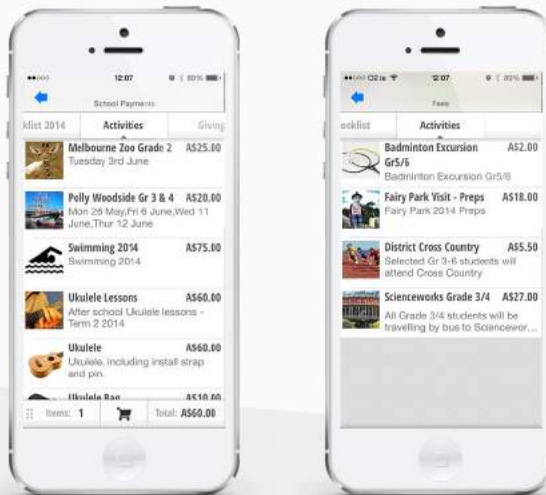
12:07

School Payments

klist 2014

Activities

Giving

Melbourne Zoo Grade 2

A$25.00

Tuesday 3rd June

Polly Woodside Gr 3 & 4

A$20.00

Mon 26 May,Fri 6 June,Wed 11 June,Thur 12 June

Swimming 2014

A$75.00

Swimming 2014

Ukulele Lessons

A$60.00

After school Ukulele lessons - Term 2 2014

Ukulele

A$60.00

Ukulele, including install strap and pin.

Ukulele Bag

A$10.00

Items: 1

Total: A$60.00

O2 

12:07

Fees

ooklist

Activities

Badminton Excursion Gr5/6

A$2.00

Badminton Excursion Gr5/6

Fairy Park Visit - Preps

A$18.00

Fairy Park 2014 Preps

District Cross Country

A$5.50

Selected Gr 3-6 students will attend Cross Country

Scienceworks Grade 3/4

A$27.00

All Grade 3/4 students will be travelling by bus to Sciencewor...